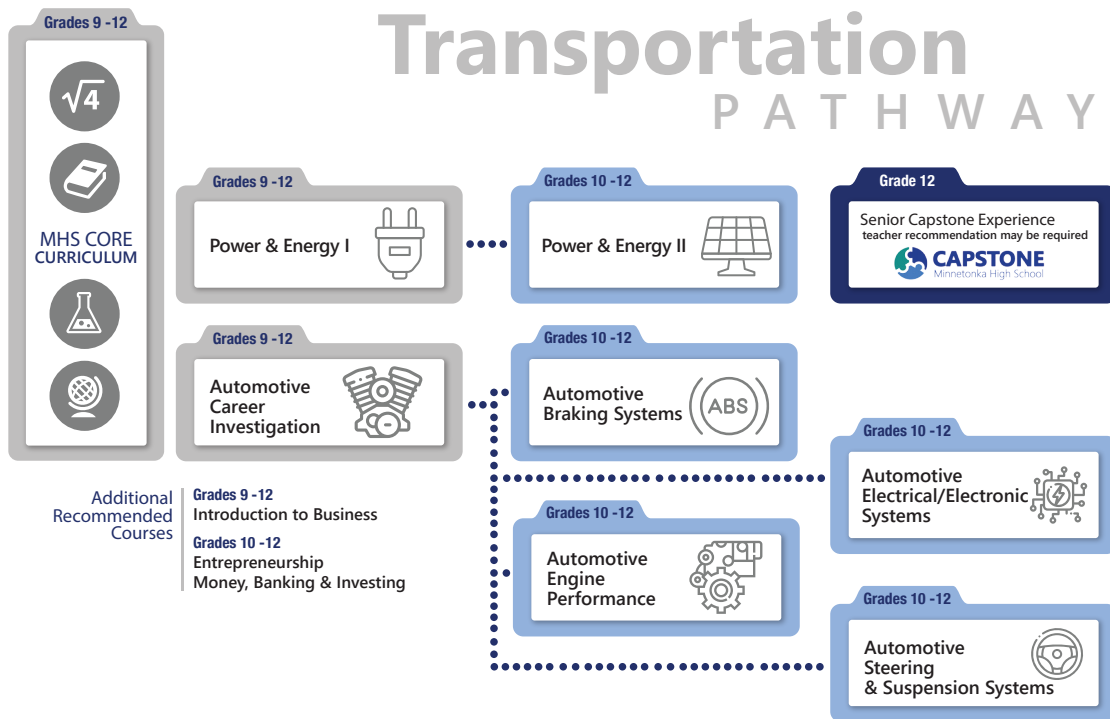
Transportation
PATHWAY

Grades 9 -12
$\sqrt{4}$
MHS CORE CURRICULUM

Grades 9 -12
Power & Energy I

Grades 10 -12
Power & Energy II

Grade 12
Senior Capstone Experience
teacher recommendation may be required
CAPSTONE
Minnetonka High School

Grades 9 -12
Automotive Career Investigation

Grades 10 -12
Automotive Braking Systems
ABS

Grades 10 -12
Automotive Electrical/Electronic Systems

Additional Recommended Courses
Grades 9 -12
Introduction to Business
Grades 10 -12
Entrepreneurship
Money, Banking & Investing

Grades 10 -12
Automotive Engine Performance

Grades 10 -12
Automotive Steering & Suspension Systems